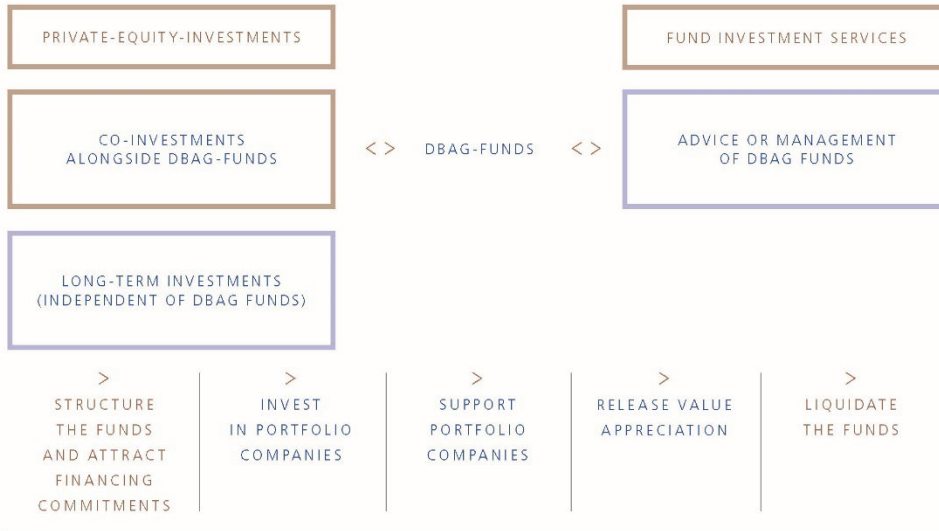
PRIVATE-EQUITY-INVESTMENTS

FUND INVESTMENT SERVICES

CO-INVESTMENTS ALONGSIDE DBAG-FUNDS

< > DBAG-FUNDS < >

ADVICE OR MANAGEMENT OF DBAG FUNDS

LONG-TERM INVESTMENTS (INDEPENDENT OF DBAG FUNDS)

>
STRUCTURE THE FUNDS AND ATTRACT FINANCING COMMITMENTS

>
INVEST IN PORTFOLIO COMPANIES

>
SUPPORT PORTFOLIO COMPANIES

>
RELEASE VALUE APPRECIATION

>
LIQUIDATE THE FUNDS